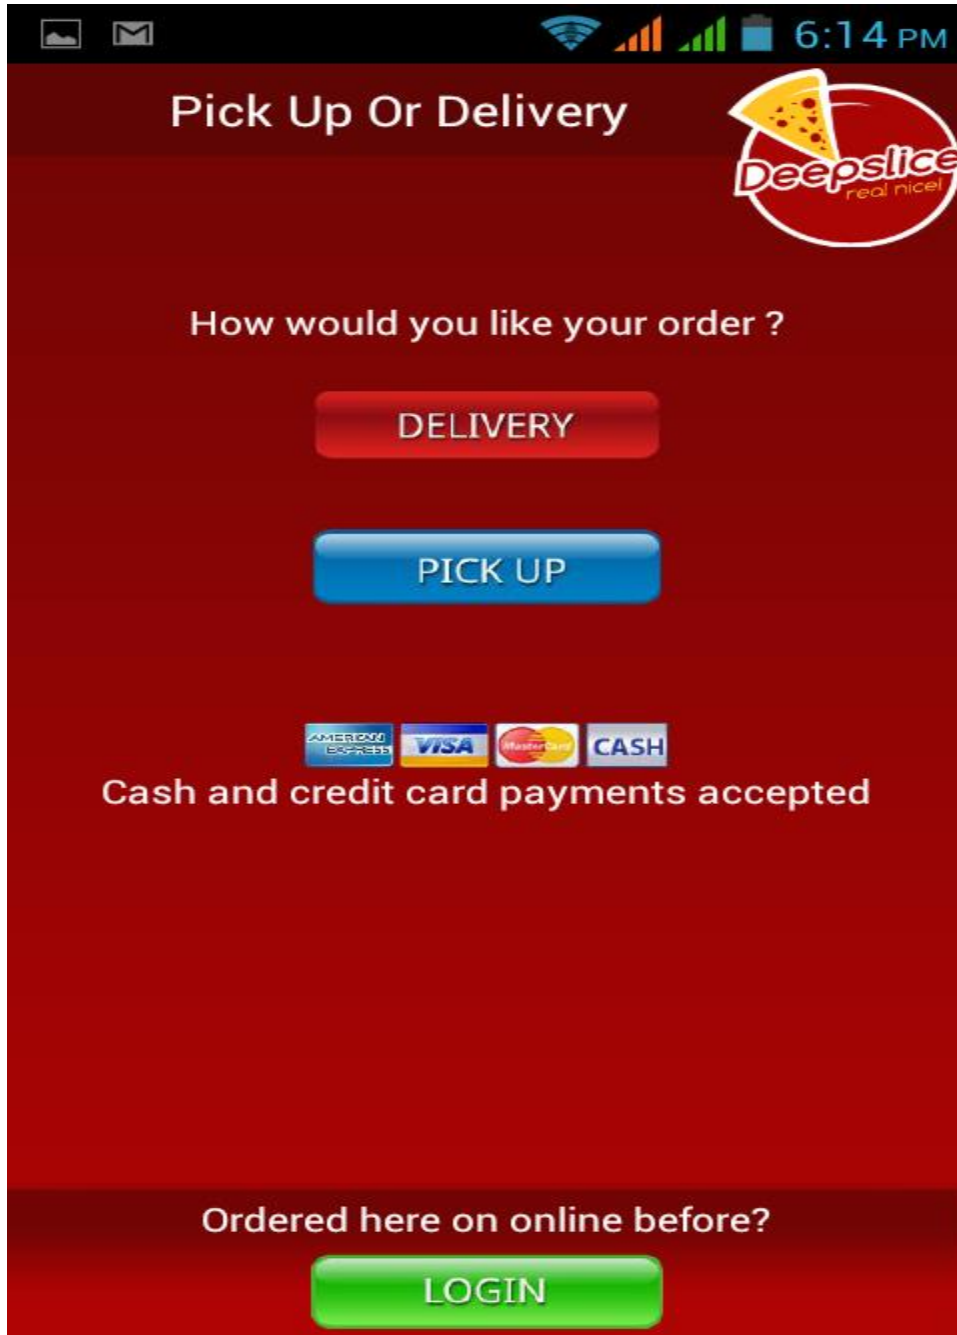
6:14 PM

Pick Up Or Delivery

Deepslice
real nice!

How would you like your order ?

DELIVERY

PICK UP

AMERICAN EXPRESS VISA MasterCard CASH
Cash and credit card payments accepted

Ordered here on online before?

LOGIN